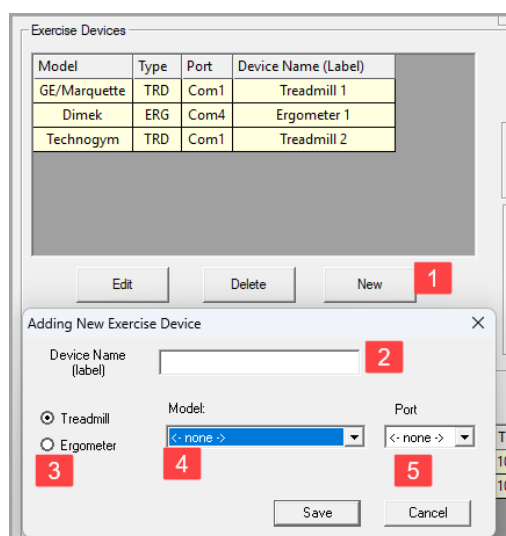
Exercise Devices

| Model | Type | Port | Device Name (Label) |
|---|---|---|---|
| GE/Marquette | TRD | Com1 | Treadmill 1 |
| Dimek | ERG | Com4 | Ergometer 1 |
| Technogym | TRD | Com1 | Treadmill 2 |

Edit Delete New 1

Adding New Exercise Device ×

Device Name (label) 2

Treadmill

Ergometer

3

Model:

<- none ->

4

Port

<- none ->

5

Save Cancel